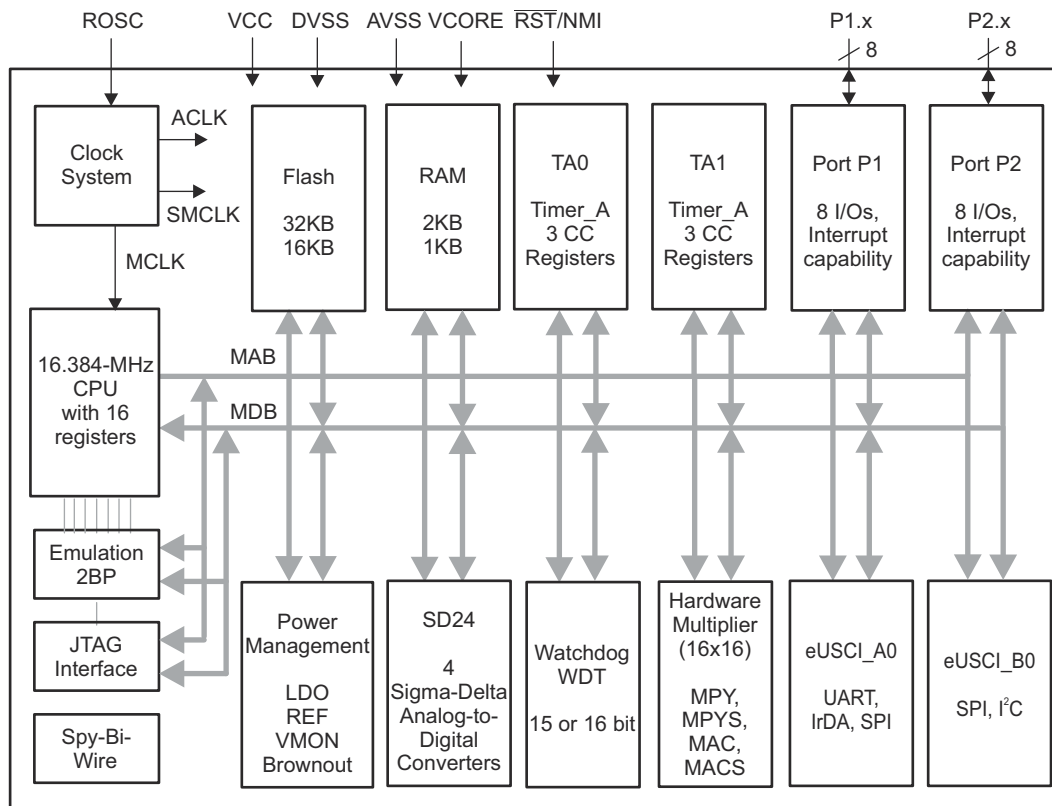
ROSC
VCC
DVSS
AVSS
VCORE
$\overline{RST}$/NMI
P1.x
8
P2.x
8

Clock System
ACLK
SMCLK
MCLK

Flash
32KB
16KB

RAM
2KB
1KB

TA0
Timer_A
3 CC
Registers

TA1
Timer_A
3 CC
Registers

Port P1
8 I/Os,
Interrupt
capability

Port P2
8 I/Os,
Interrupt
capability

16.384-MHz
CPU
with 16
registers

MAB
MDB

Emulation
2BP

JTAG
Interface

Spy-Bi-Wire

Power
Management
LDO
REF
VMON
Brownout

SD24
4
Sigma-Delta
Analog-to-Digital
Converters

Watchdog
WDT
15 or 16 bit

Hardware
Multiplier
(16x16)
MPY,
MPYS,
MAC,
MACS

eUSCI_A0
UART,
IrDA, SPI

eUSCI_B0
SPI, $I^2C$